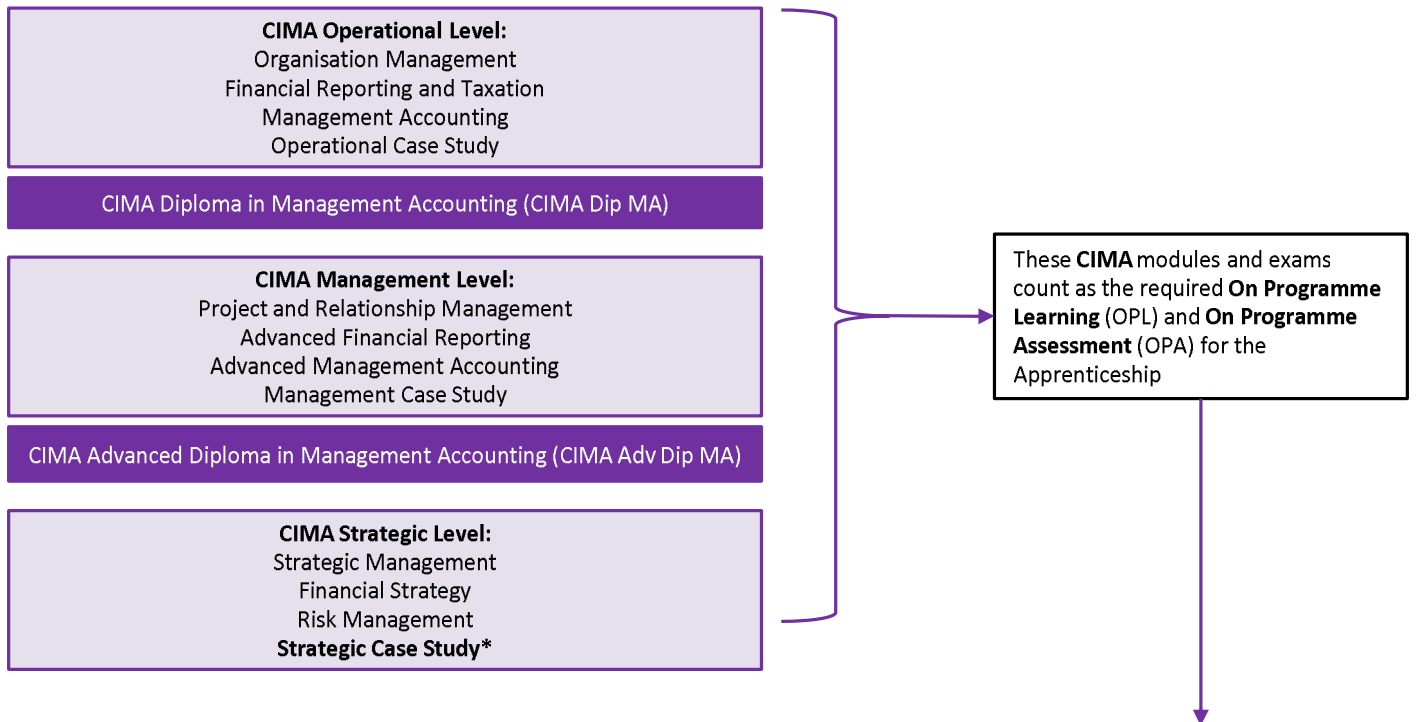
CIMA Operational Level:
Organisation Management
Financial Reporting and Taxation
Management Accounting
Operational Case Study

CIMA Diploma in Management Accounting (CIMA Dip MA)

CIMA Management Level:
Project and Relationship Management
Advanced Financial Reporting
Advanced Management Accounting
Management Case Study

CIMA Advanced Diploma in Management Accounting (CIMA Adv Dip MA)

CIMA Strategic Level:
Strategic Management
Financial Strategy
Risk Management
Strategic Case Study*

These CIMA modules and exams count as the required On Programme Learning (OPL) and On Programme Assessment (OPA) for the Apprenticeship